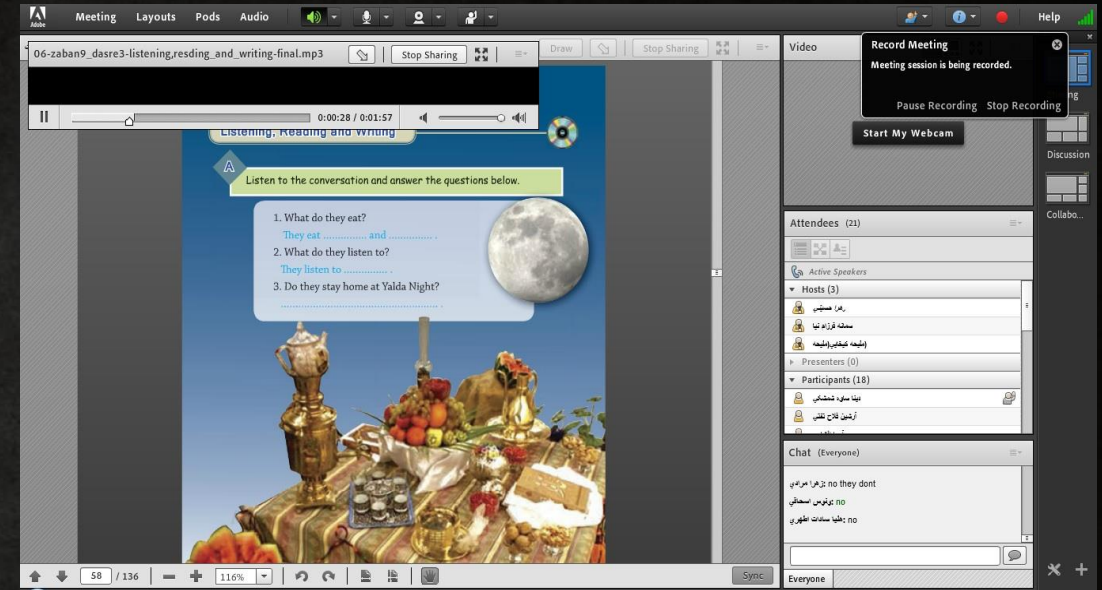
Adobe Meeting Layouts Pods Audio Help

06-zaban9_dasre3-listening,resding_and_writing-final.mp3 Stop Sharing

0:00:28 / 0:01:57

Draw Stop Sharing

Listening, Reading and Writing

A

Listen to the conversation and answer the questions below.

1. What do they eat?
They eat ............... and ............... .
2. What do they listen to?
They listen to ............... .
3. Do they stay home at Yalda Night?
..................................................... .

58 / 136 116% Sync

Video

Record Meeting
Meeting session is being recorded.
Pause Recording Stop Recording

Start My Webcam

Discussion
Collabo...

Attendees (21)

Active Speakers

Hosts (3)
زهرا حسینی
سمانه فرزانه نیا
ملیحه کیخایی(ملیحه
Presenters (0)
Participants (18)
دینا ساوه شمشکی
آرشین فلاح نقلی
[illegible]

Chat (Everyone)

زهرا مرادی: no they dont
یونس اسحاقی: no
علیا سادات اطهری: no

Everyone